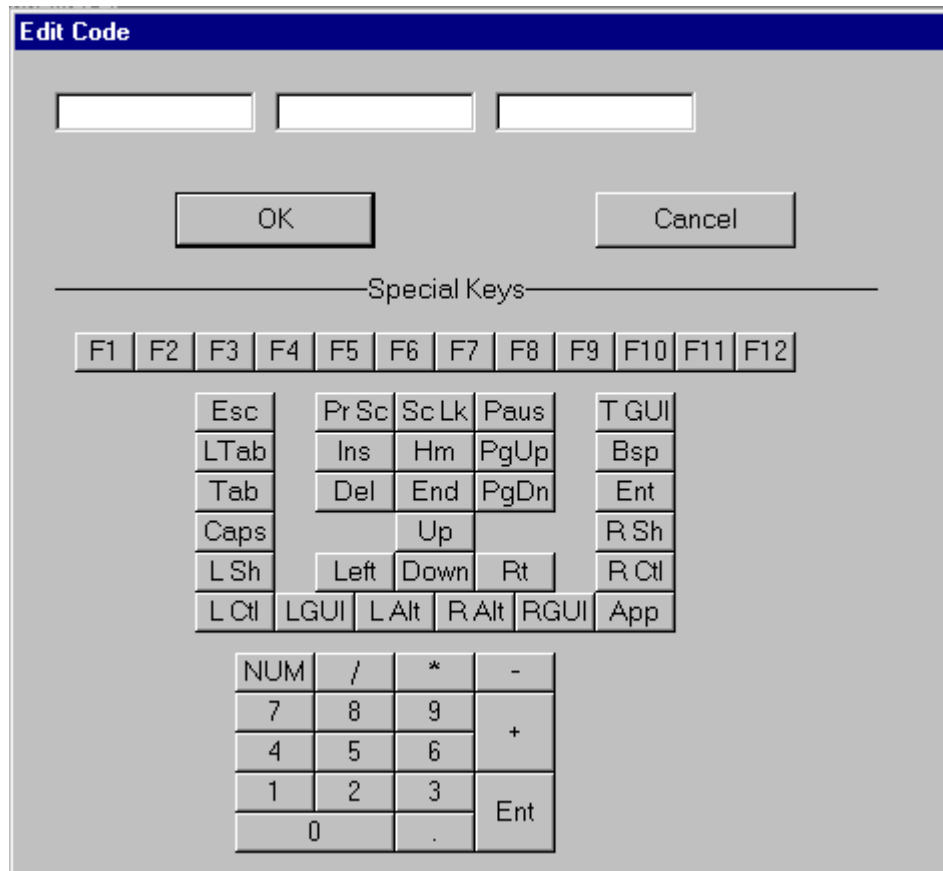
Edit Code

OK

Cancel

Special Keys

F1 F2 F3 F4 F5 F6 F7 F8 F9 F10 F11 F12

Esc
LTab
Tab
Caps
L Sh
L Ctl

Pr Sc Sc Lk Paus
Ins Hm PgUp
Del End PgDn
Up
Left Down Rt

T GUI
Bsp
Ent
R Sh
R Ctl

LGUI L Alt R Alt RGUI App

NUM / * -
7 8 9 +
4 5 6
1 2 3 Ent
0 .